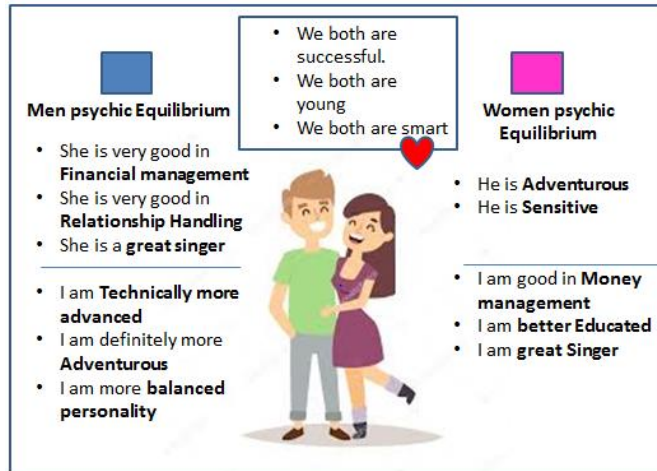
- We both are successful.
- We both are young
- We both are smart

**Men psychic Equilibrium**

- She is very good in **Financial management**
- She is very good in **Relationship Handling**
- She is a **great singer**

- I am **Technically more advanced**
- I am definitely more **Adventurous**
- I am more **balanced personality**

**Women psychic Equilibrium**

- He is **Adventurous**
- He is **Sensitive**

- I am good in **Money management**
- I am **better Educated**
- I am **great Singer**